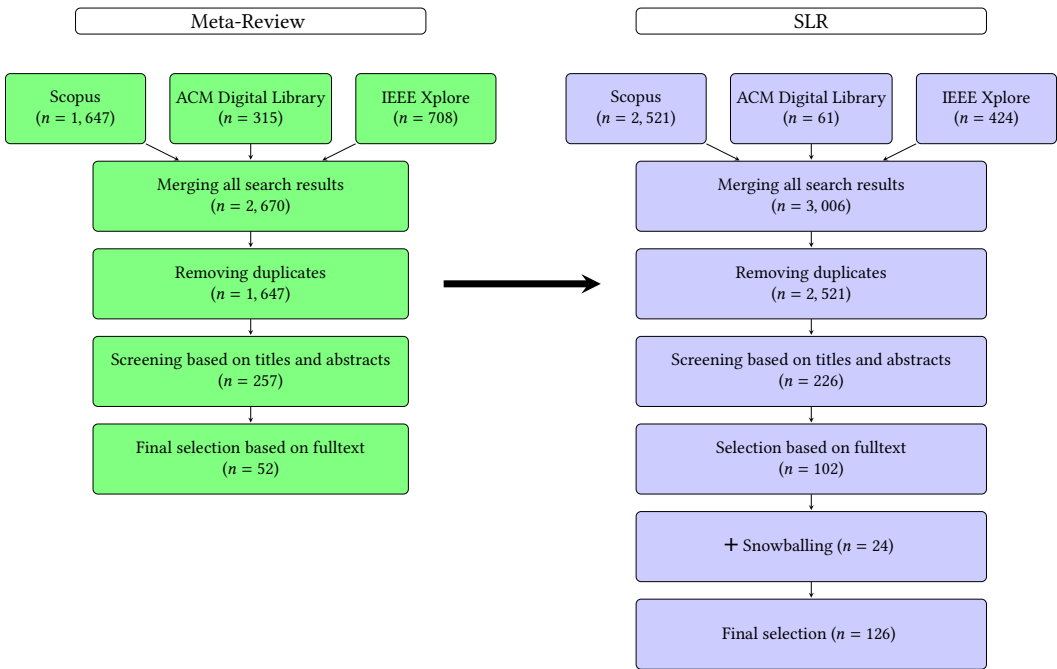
Meta-Review

Scopus
($n = 1,647$)

ACM Digital Library
($n = 315$)

IEEE Xplore
($n = 708$)

Merging all search results
($n = 2,670$)

Removing duplicates
($n = 1,647$)

Screening based on titles and abstracts
($n = 257$)

Final selection based on fulltext
($n = 52$)

SLR

Scopus
($n = 2,521$)

ACM Digital Library
($n = 61$)

IEEE Xplore
($n = 424$)

Merging all search results
($n = 3,006$)

Removing duplicates
($n = 2,521$)

Screening based on titles and abstracts
($n = 226$)

Selection based on fulltext
($n = 102$)

+ Snowballing ($n = 24$)

Final selection ($n = 126$)